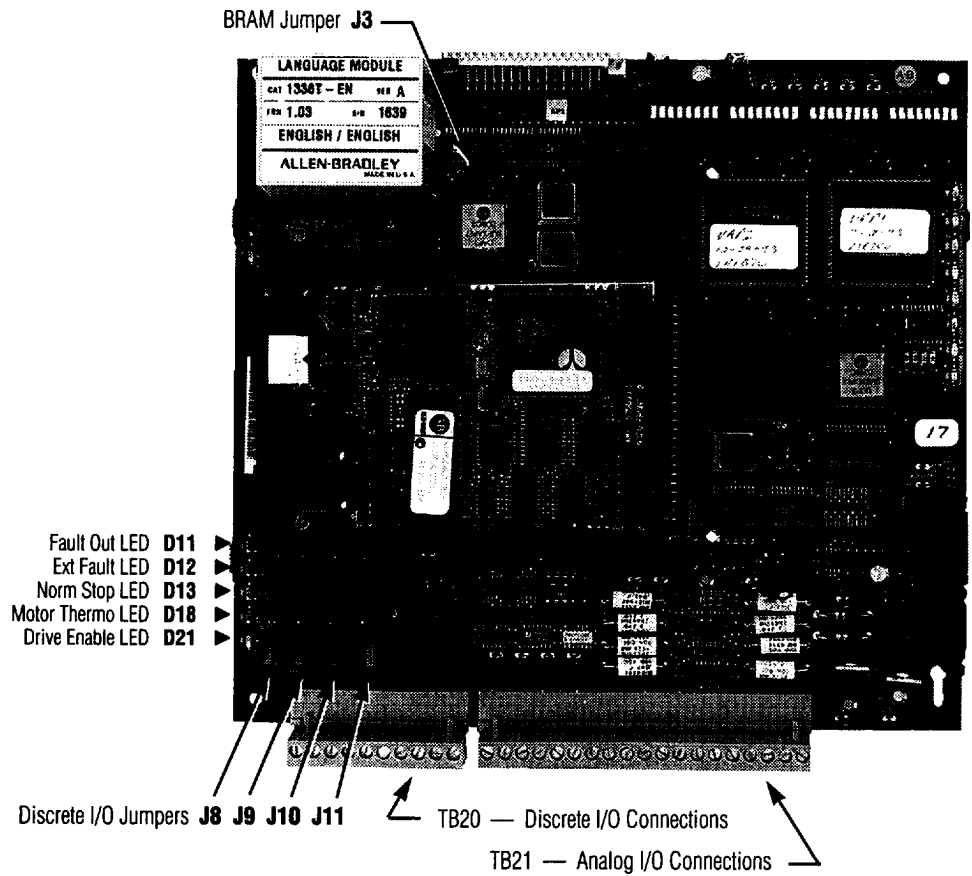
BRAM Jumper **J3**

LANGUAGE MODULE
CAT 1336T – EN SER A
FRN 1.03 S/N 1639
ENGLISH / ENGLISH
ALLEN-BRADLEY
MADE IN U.S.A.

17

Fault Out LED **D11**
Ext Fault LED **D12**
Norm Stop LED **D13**
Motor Thermo LED **D18**
Drive Enable LED **D21**

Discrete I/O Jumpers **J8 J9 J10 J11**

TB20 — Discrete I/O Connections

TB21 — Analog I/O Connections